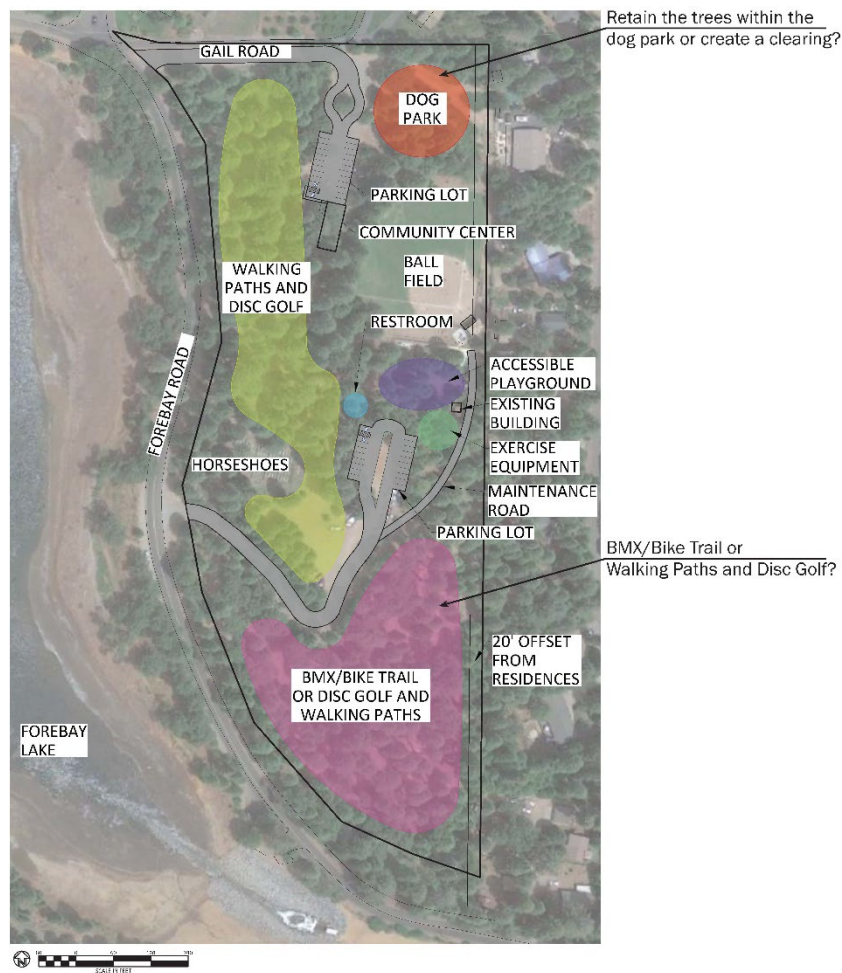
Retain the trees within the dog park or create a clearing?

GAIL ROAD

DOG PARK

PARKING LOT

COMMUNITY CENTER

WALKING PATHS AND DISC GOLF

BALL FIELD

RESTROOM

ACCESSIBLE PLAYGROUND

EXISTING BUILDING

EXERCISE EQUIPMENT

FOREBAY ROAD

HORSESHOES

MAINTENANCE ROAD

PARKING LOT

BMX/Bike Trail or Walking Paths and Disc Golf?

20' OFFSET FROM RESIDENCES

BMX/BIKE TRAIL OR DISC GOLF AND WALKING PATHS

FOREBAY LAKE

SCALE IN FEET